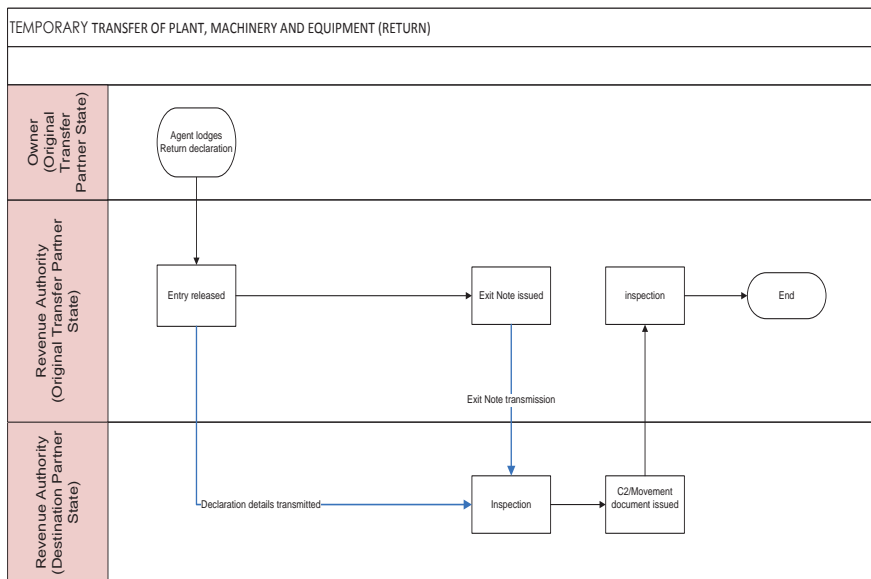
TEMPORARY TRANSFER OF PLANT, MACHINERY AND EQUIPMENT (RETURN)

Owner (Original Transfer Partner State)

Agent lodges Return declaration

Revenue Authority (Original Transfer Partner State)

Entry released

Exit Note issued

inspection

End

Exit Note transmission

Revenue Authority (Destination Partner State)

Declaration details transmitted

Inspection

C2/Movement document issued